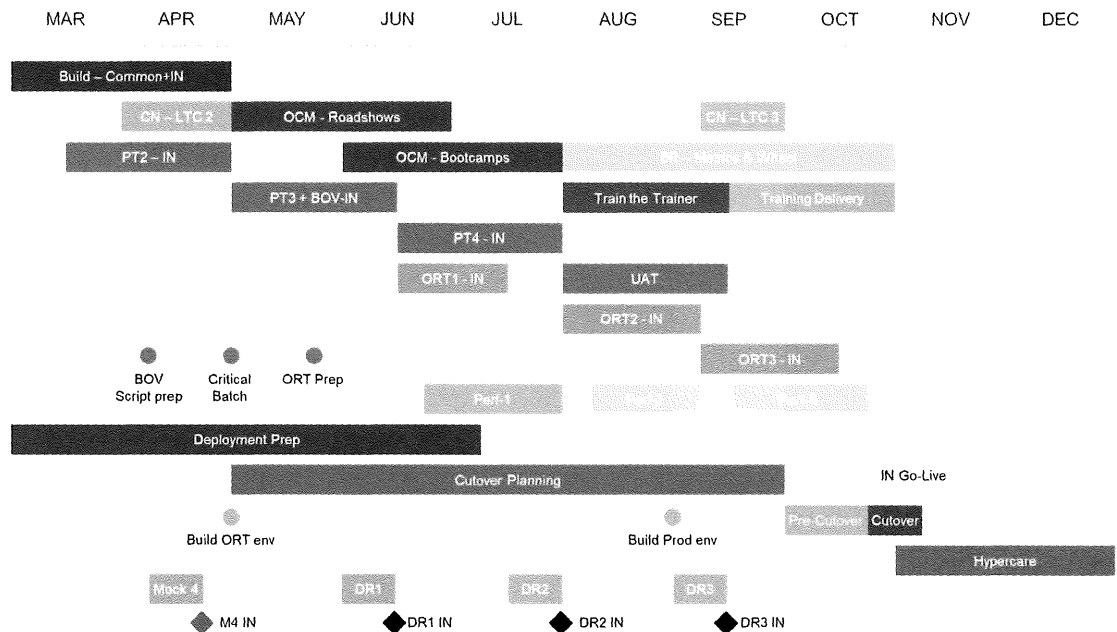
MAR APR MAY JUN JUL AUG SEP OCT NOV DEC

Build – Common+IN

CN – LTC 2
OCM - Roadshows
CN – LTC 3

PT2 – IN
OCM - Bootcamps
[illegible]

PT3 + BOV-IN
Train the Trainer
Training Delivery

PT4 - IN

ORT1 - IN
UAT

ORT2 - IN

ORT3 - IN

BOV Script prep
Critical Batch
ORT Prep

Perf-1
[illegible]
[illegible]

Deployment Prep

Cutover Planning
IN Go-Live

Build ORT env
Build Prod env
Pre-Cutover
Cutover

Hypercare

Mock 4
DR1
DR2
DR3

M4 IN
DR1 IN
DR2 IN
DR3 IN